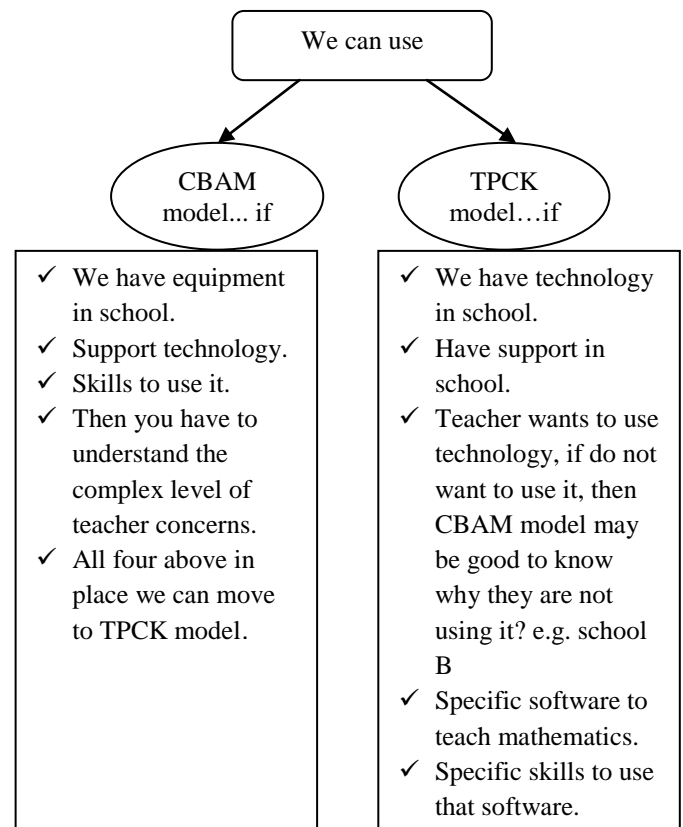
We can use

CBAM model... if

TPCK model…if

✓ We have equipment in school.
✓ Support technology.
✓ Skills to use it.
✓ Then you have to understand the complex level of teacher concerns.
✓ All four above in place we can move to TPCK model.

✓ We have technology in school.
✓ Have support in school.
✓ Teacher wants to use technology, if do not want to use it, then CBAM model may be good to know why they are not using it? e.g. school B
✓ Specific software to teach mathematics.
✓ Specific skills to use that software.